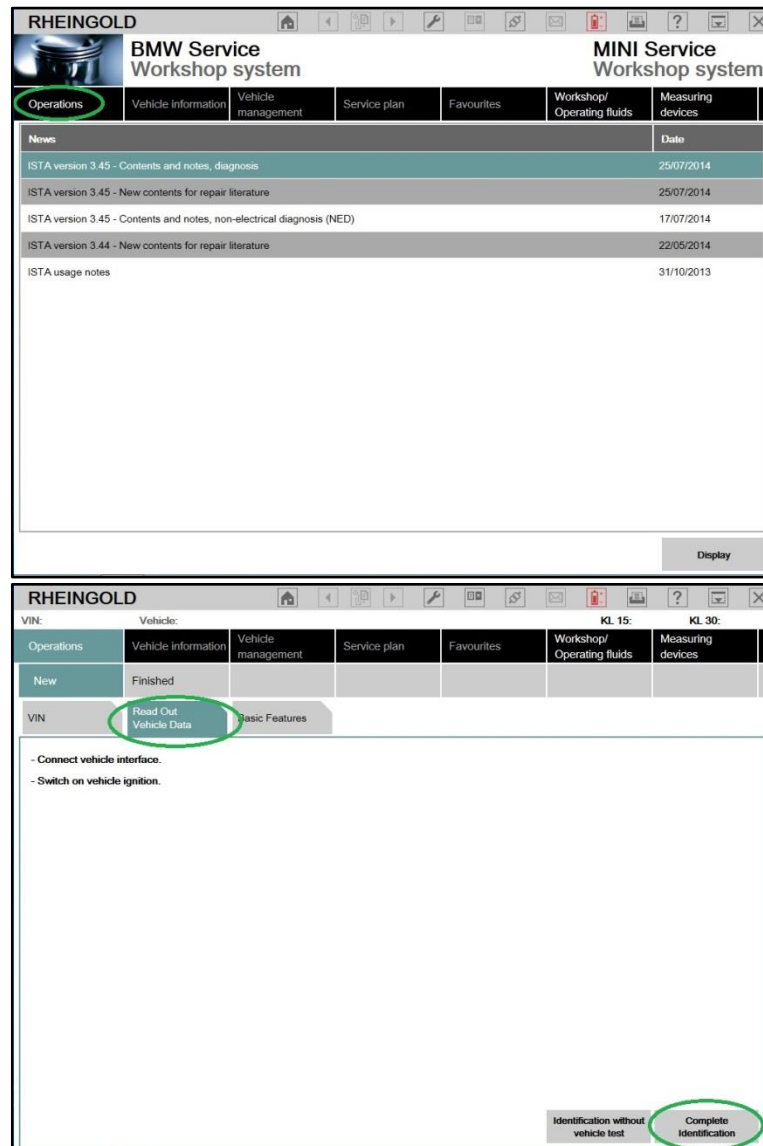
RHEINGOLD

BMW Service
Workshop system

MINI Service
Workshop system

Operations | Vehicle information | Vehicle management | Service plan | Favourites | Workshop/ Operating fluids | Measuring devices

| News | Date |
|---|---|
| ISTA version 3.45 - Contents and notes, diagnosis | 25/07/2014 |
| ISTA version 3.45 - New contents for repair literature | 25/07/2014 |
| ISTA version 3.45 - Contents and notes, non-electrical diagnosis (NED) | 17/07/2014 |
| ISTA version 3.44 - New contents for repair literature | 22/05/2014 |
| ISTA usage notes | 31/10/2013 |

Display

RHEINGOLD

VIN: Vehicle: KL 15: KL 30:

Operations | Vehicle information | Vehicle management | Service plan | Favourites | Workshop/ Operating fluids | Measuring devices

New | Finished

VIN | Read Out Vehicle Data | Basic Features

- Connect vehicle interface.

- Switch on vehicle ignition.

Identification without vehicle test

Complete Identification